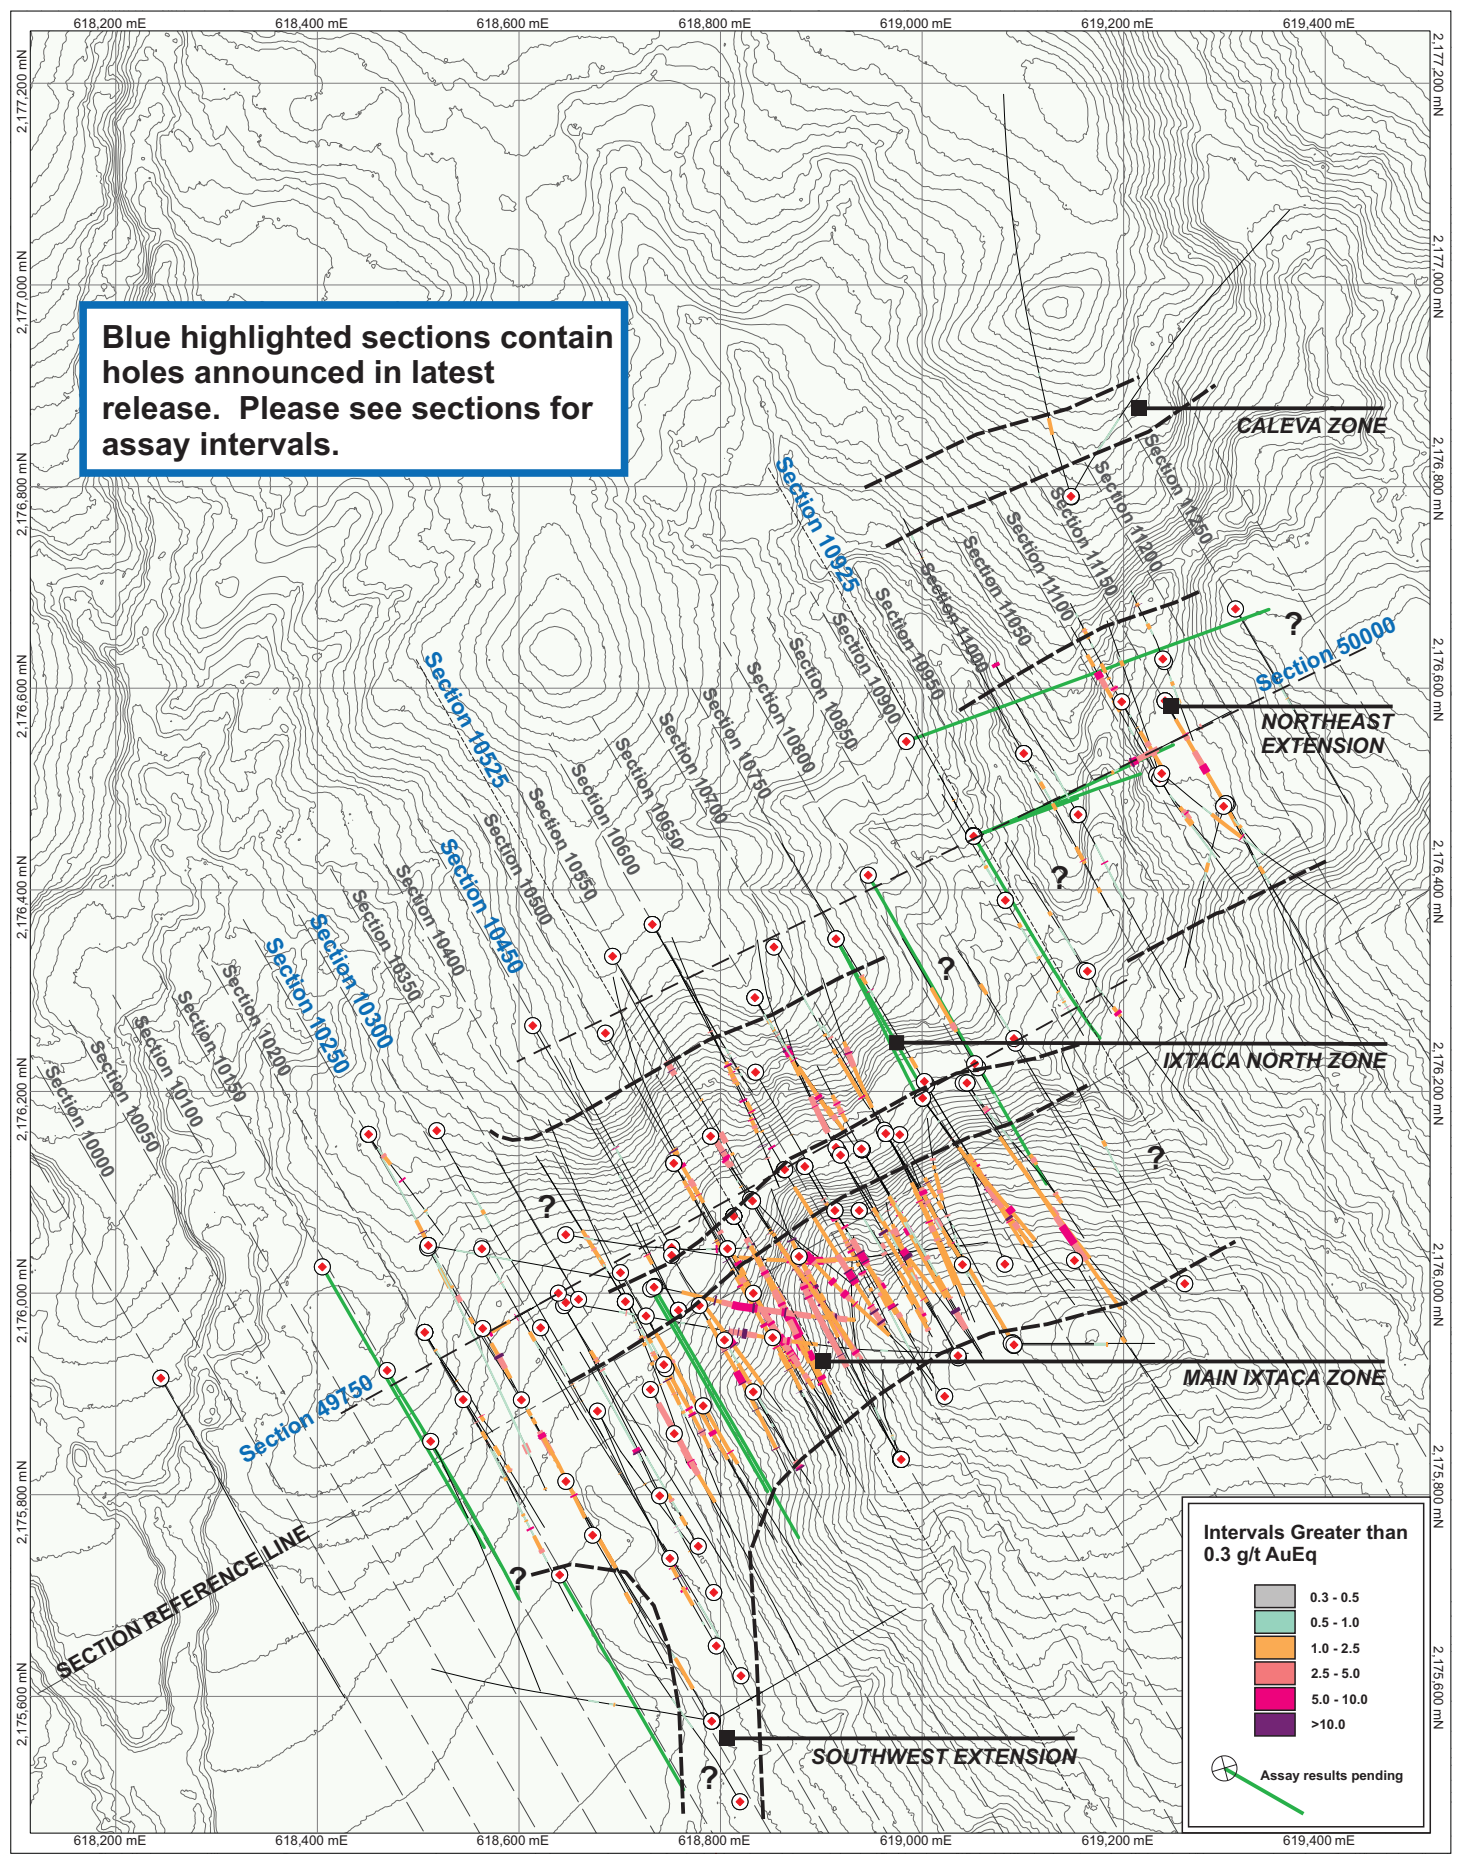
618,200 mE 618,400 mE 618,600 mE 618,800 mE 619,000 mE 619,200 mE 619,400 mE

2,177,200 mN
2,177,000 mN
2,176,800 mN
2,176,600 mN
2,176,400 mN
2,176,200 mN
2,176,000 mN
2,175,800 mN
2,175,600 mN

Blue highlighted sections contain holes announced in latest release. Please see sections for assay intervals.

CALEVA ZONE

Section 11250
Section 11200
Section 11150
Section 11100
Section 11050
Section 11000
Section 10950
Section 10925
Section 10900
Section 10850
Section 10800
Section 10750
Section 10700
Section 10650
Section 10600
Section 10550
Section 10525
Section 10500
Section 10450
Section 10400
Section 10350
Section 10300
Section 10250
Section 10200
Section 10150
Section 10100
Section 10050
Section 10000

Section 50000

NORTHEAST EXTENSION

?
?
?
?
?
?
?

IXTACA NORTH ZONE

MAIN IXTACA ZONE

Section 49750

SECTION REFERENCE LINE

SOUTHWEST EXTENSION

Intervals Greater than 0.3 g/t AuEq
0.3 - 0.5
0.5 - 1.0
1.0 - 2.5
2.5 - 5.0
5.0 - 10.0
>10.0
Assay results pending